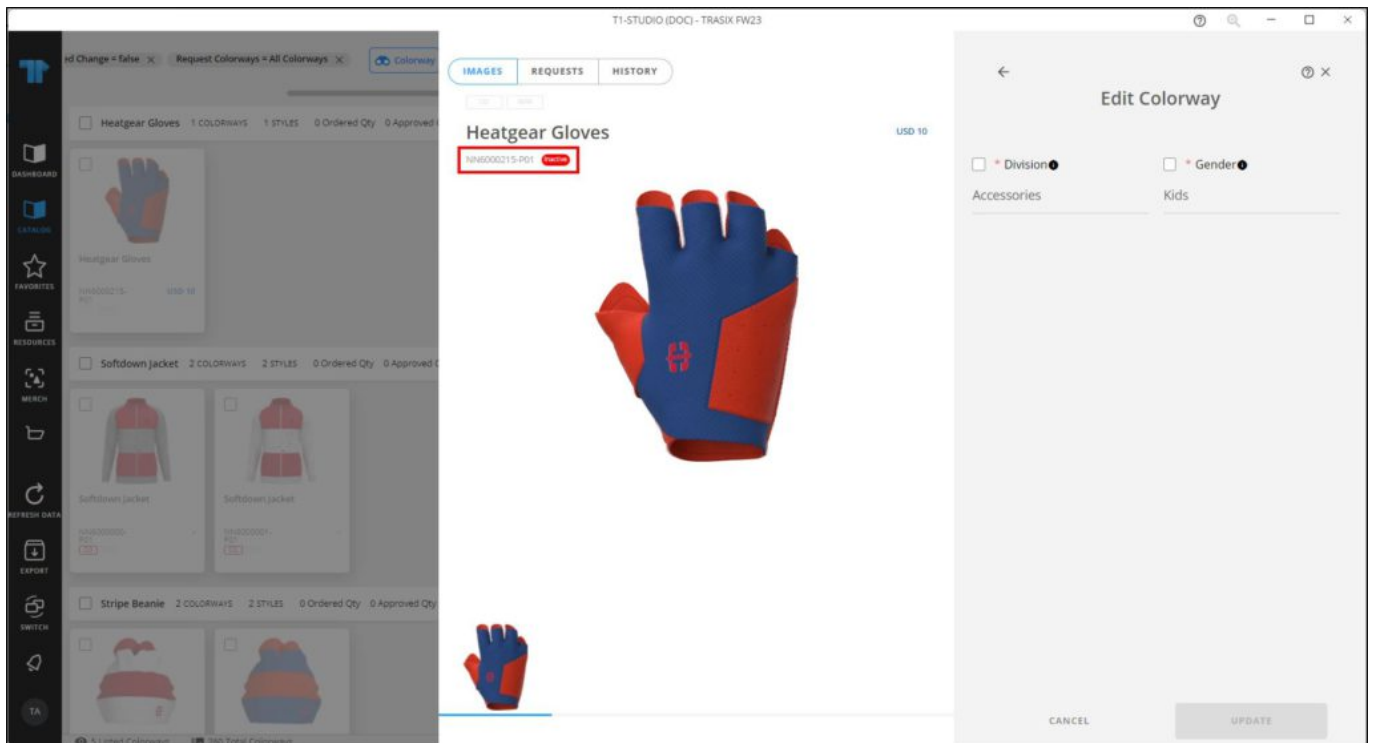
T1-STUDIO (DOC) - TRASIX FW23

DASHBOARD
CATALOG
FAVORITES
RESOURCES
MERCH
REFRESH DATA
EXPORT
SWITCH
TA

rd Change = false × Request Colorways = All Colorways × Colorway

Heatgear Gloves 1 COLORWAYS 1 STYLES 0 Ordered Qty 0 Approved

Heatgear Gloves
NN6000215-P01 USD 10

Softdown Jacket 2 COLORWAYS 2 STYLES 0 Ordered Qty 0 Approved

Softdown Jacket
NN6000000-P01

Softdown Jacket
NN6000001-P01

Stripe Beanie 2 COLORWAYS 2 STYLES 0 Ordered Qty 0 Approved Qty

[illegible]

IMAGES REQUESTS HISTORY

Heatgear Gloves
USD 10
NN6000215-P01 Inactive

Edit Colorway

* Division
Accessories

* Gender
Kids

CANCEL
UPDATE